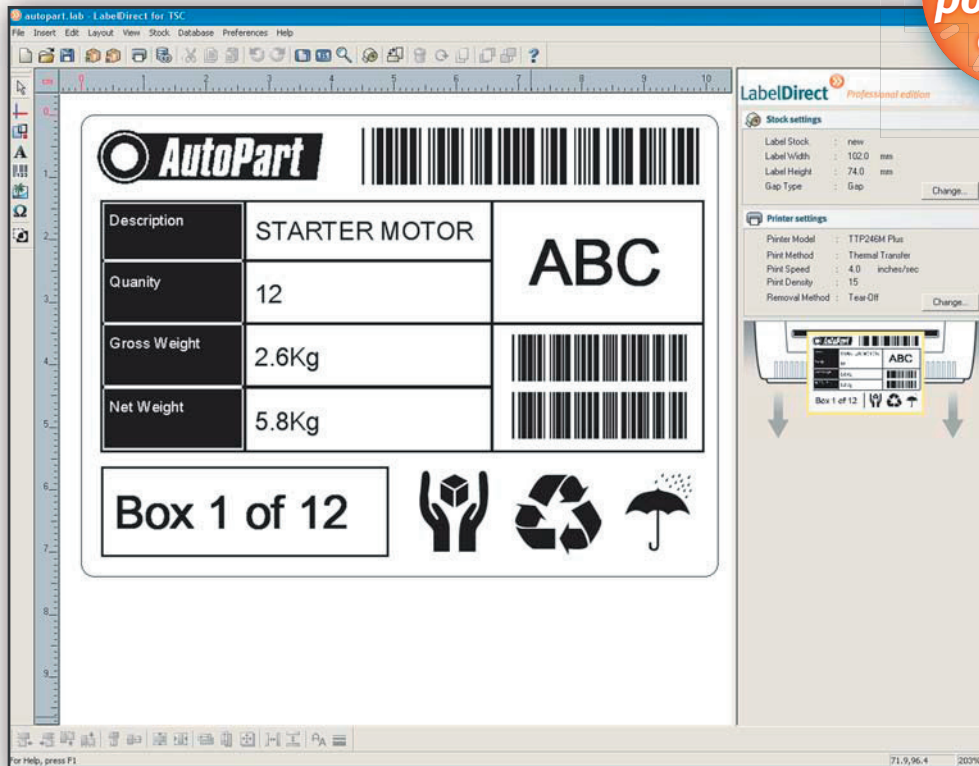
autopart.lab - LabelDirect for TSC

File Insert Edit Layout View Stock Database Preferences Help

cm 0 1 2 3 4 5 6 7 8 9 10

AutoPart

| Description | STARTER MOTOR | ABC |
|---|---|---|
| Quanity | 12 | |
| Gross Weight | 2.6Kg | |
| Net Weight | 5.8Kg | |

Box 1 of 12

LabelDirect Professional edition

Stock settings

Label Stock : new
Label Width : 102.0 mm
Label Height : 74.0 mm
Gap Type : Gap

Change...

Printer settings

Printer Model : TTP246M Plus
Print Method : Thermal Transfer
Print Speed : 4.0 inches/sec
Print Density : 15
Removal Method : Tear-Off

Change...

ABC

Box 1 of 12

For Help, press F1

71.9,96.4

203%